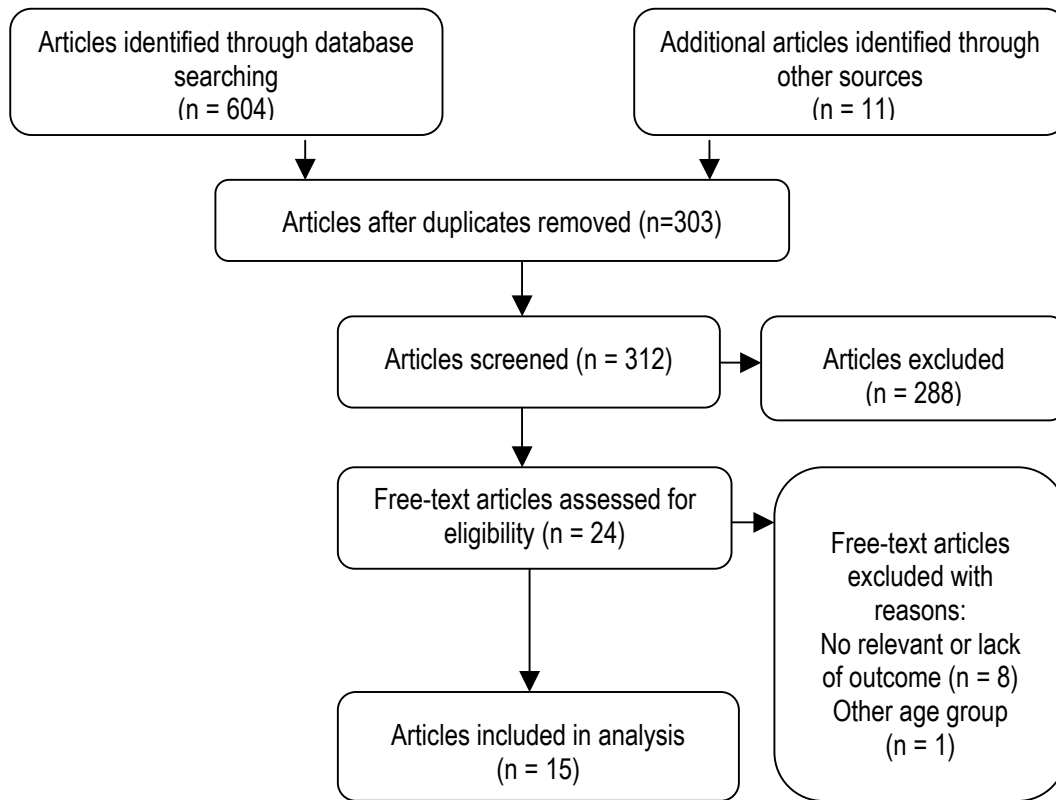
Articles identified through database searching
(n = 604)

Additional articles identified through other sources
(n = 11)

Articles after duplicates removed (n=303)

Articles screened (n = 312)

Articles excluded
(n = 288)

Free-text articles assessed for eligibility (n = 24)

Free-text articles excluded with reasons:
No relevant or lack of outcome (n = 8)
Other age group
(n = 1)

Articles included in analysis
(n = 15)